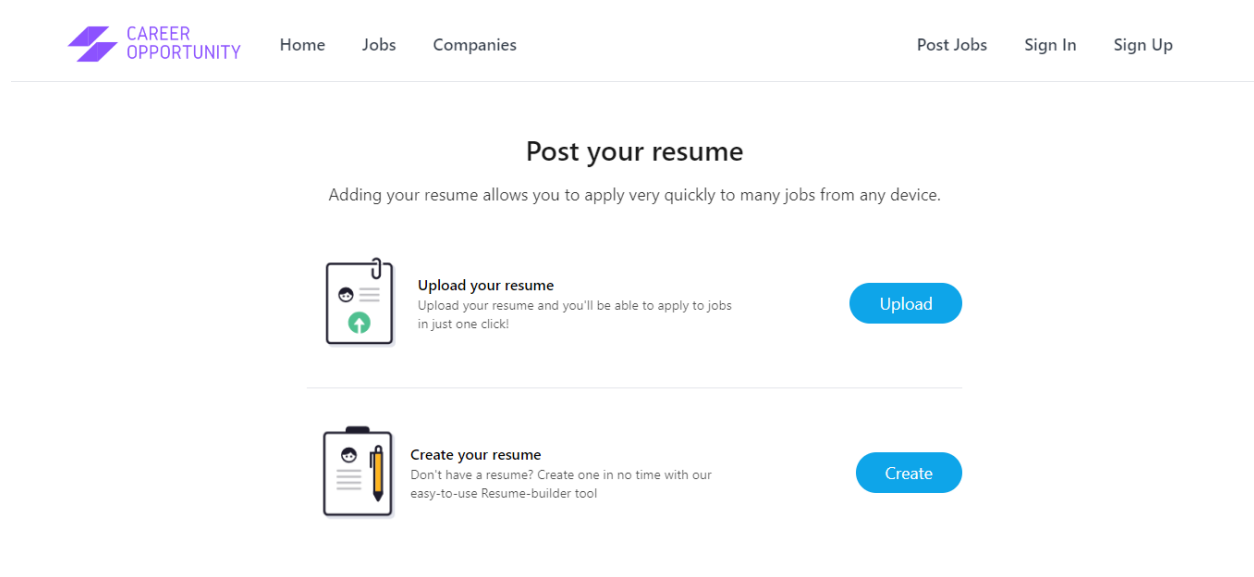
CAREER OPPORTUNITY

Home Jobs Companies

Post Jobs Sign In Sign Up

Post your resume

Adding your resume allows you to apply very quickly to many jobs from any device.

Upload your resume
Upload your resume and you'll be able to apply to jobs in just one click!

Upload

Create your resume
Don't have a resume? Create one in no time with our easy-to-use Resume-builder tool

Create